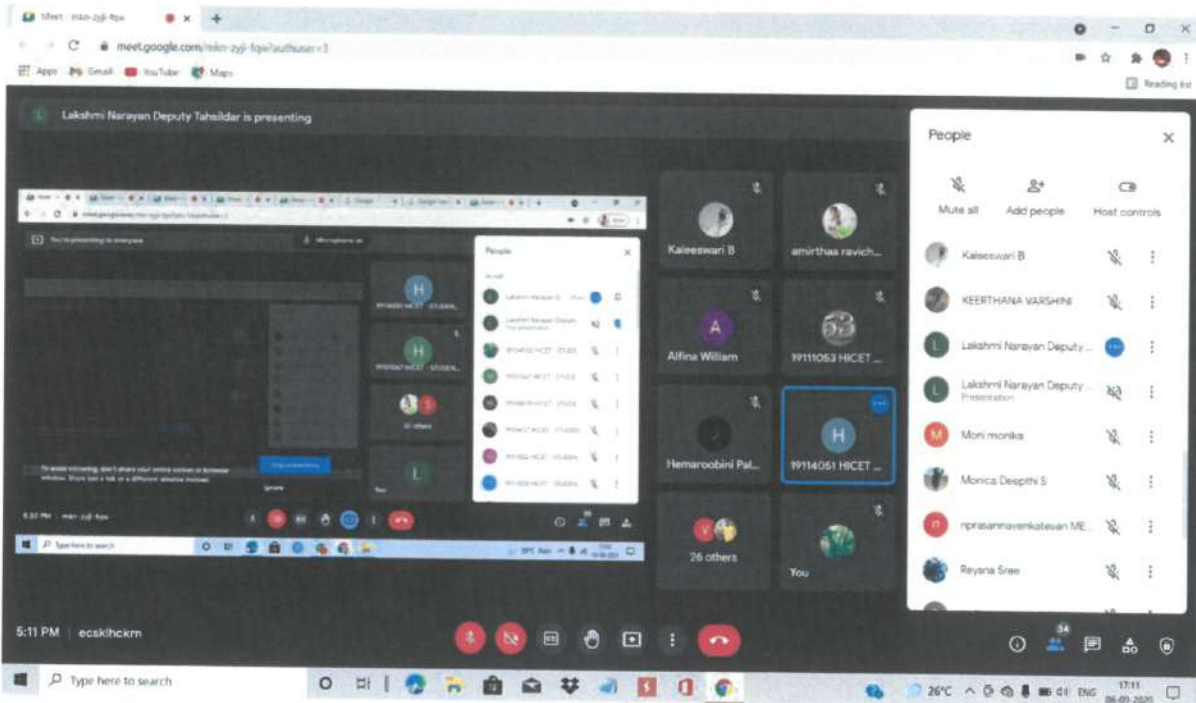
Meet - mkn-zyji-fqw

meet.google.com/mkn-zyji-fqw?authuser=3

Apps Gmail YouTube Maps

Reading list

Lakshmi Narayan Deputy Tahsildar is presenting

People

Kaleeswari B

amirthaa ravich...

Alfina William

19111053 HICET ...

Hemaroobini Pal...

19114051 HICET ...

26 others

You

Mute all

Add people

Host controls

Kaleeswari B

KEERTHANA VARSHINI

Lakshmi Narayan Deputy ...

Lakshmi Narayan Deputy ...
Presentation

Moni monika

Monica Deepthi S

nprasannavenkatesan ME...

Reyna Sree

5:11 PM | ecsklhckm

34

Type here to search

26°C ENG 17:11